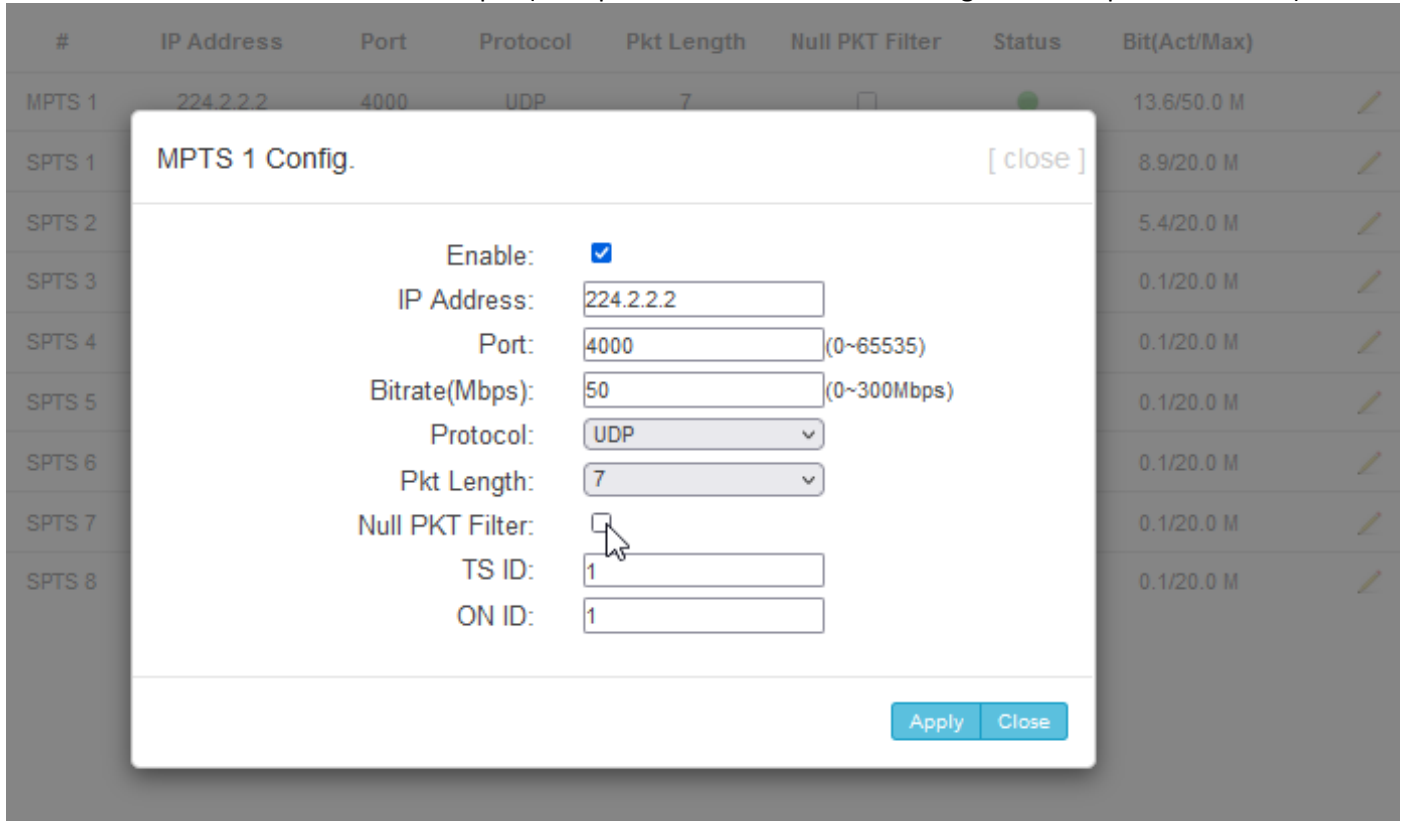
| # | IP Address | Port | Protocol | Pkt Length | Null PKT Filter | Status | Bit(Act/Max) |
|---|---|---|---|---|---|---|---|
| MPTS 1 | 224.2.2.2 | 4000 | UDP | 7 | | | 13.6/50.0 M |
| SPTS 1 | | | | | | | 8.9/20.0 M |
| SPTS 2 | | | | | | | 5.4/20.0 M |
| SPTS 3 | | | | | | | 0.1/20.0 M |
| SPTS 4 | | | | | | | 0.1/20.0 M |
| SPTS 5 | | | | | | | 0.1/20.0 M |
| SPTS 6 | | | | | | | 0.1/20.0 M |
| SPTS 7 | | | | | | | 0.1/20.0 M |
| SPTS 8 | | | | | | | 0.1/20.0 M |

MPTS 1 Config.

[ close ]

Enable:

IP Address: 224.2.2.2

Port: 4000 (0~65535)

Bitrate(Mbps): 50 (0~300Mbps)

Protocol: UDP

Pkt Length: 7

Null PKT Filter:

TS ID: 1

ON ID: 1

Apply Close